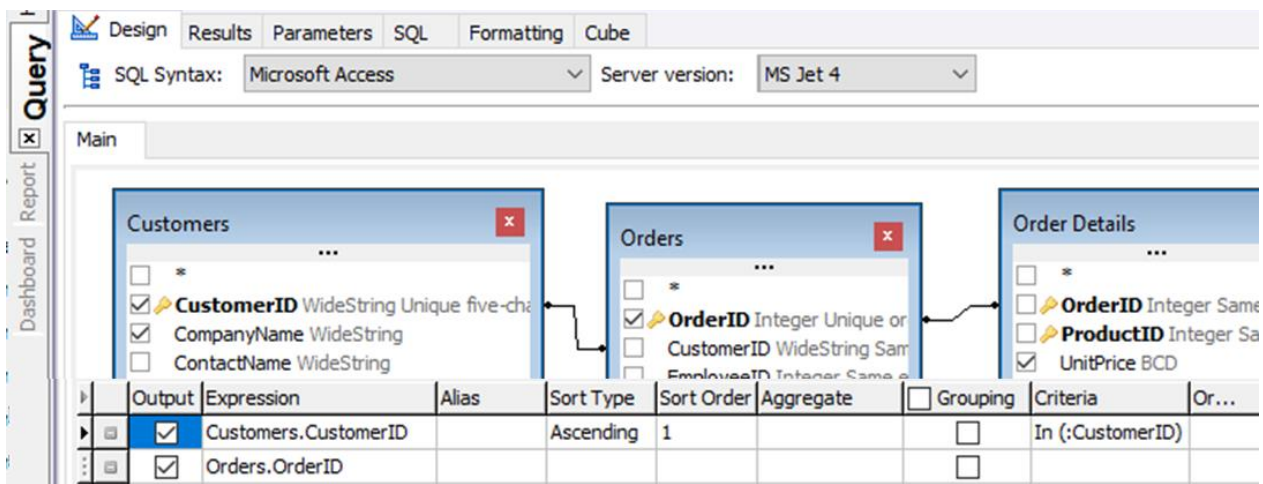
Query
Report
Dashboard

Design | Results | Parameters | SQL | Formatting | Cube

SQL Syntax: Microsoft Access
Server version: MS Jet 4

Main

Customers
...
*
CustomerID WideString Unique five-cha
CompanyName WideString
ContactName WideString

Orders
...
*
OrderID Integer Unique or
CustomerID WideString Sam
EmployeeID Integer Same e

Order Details
...
*
OrderID Integer Same
ProductID Integer Sa
UnitPrice BCD

| Output | Expression | Alias | Sort Type | Sort Order | Aggregate | Grouping | Criteria | Or... |
|---|---|---|---|---|---|---|---|---|
| ☑ | Customers.CustomerID | | Ascending | 1 | | ☐ | In (:CustomerID) | |
| ☑ | Orders.OrderID | | | | | ☐ | | |